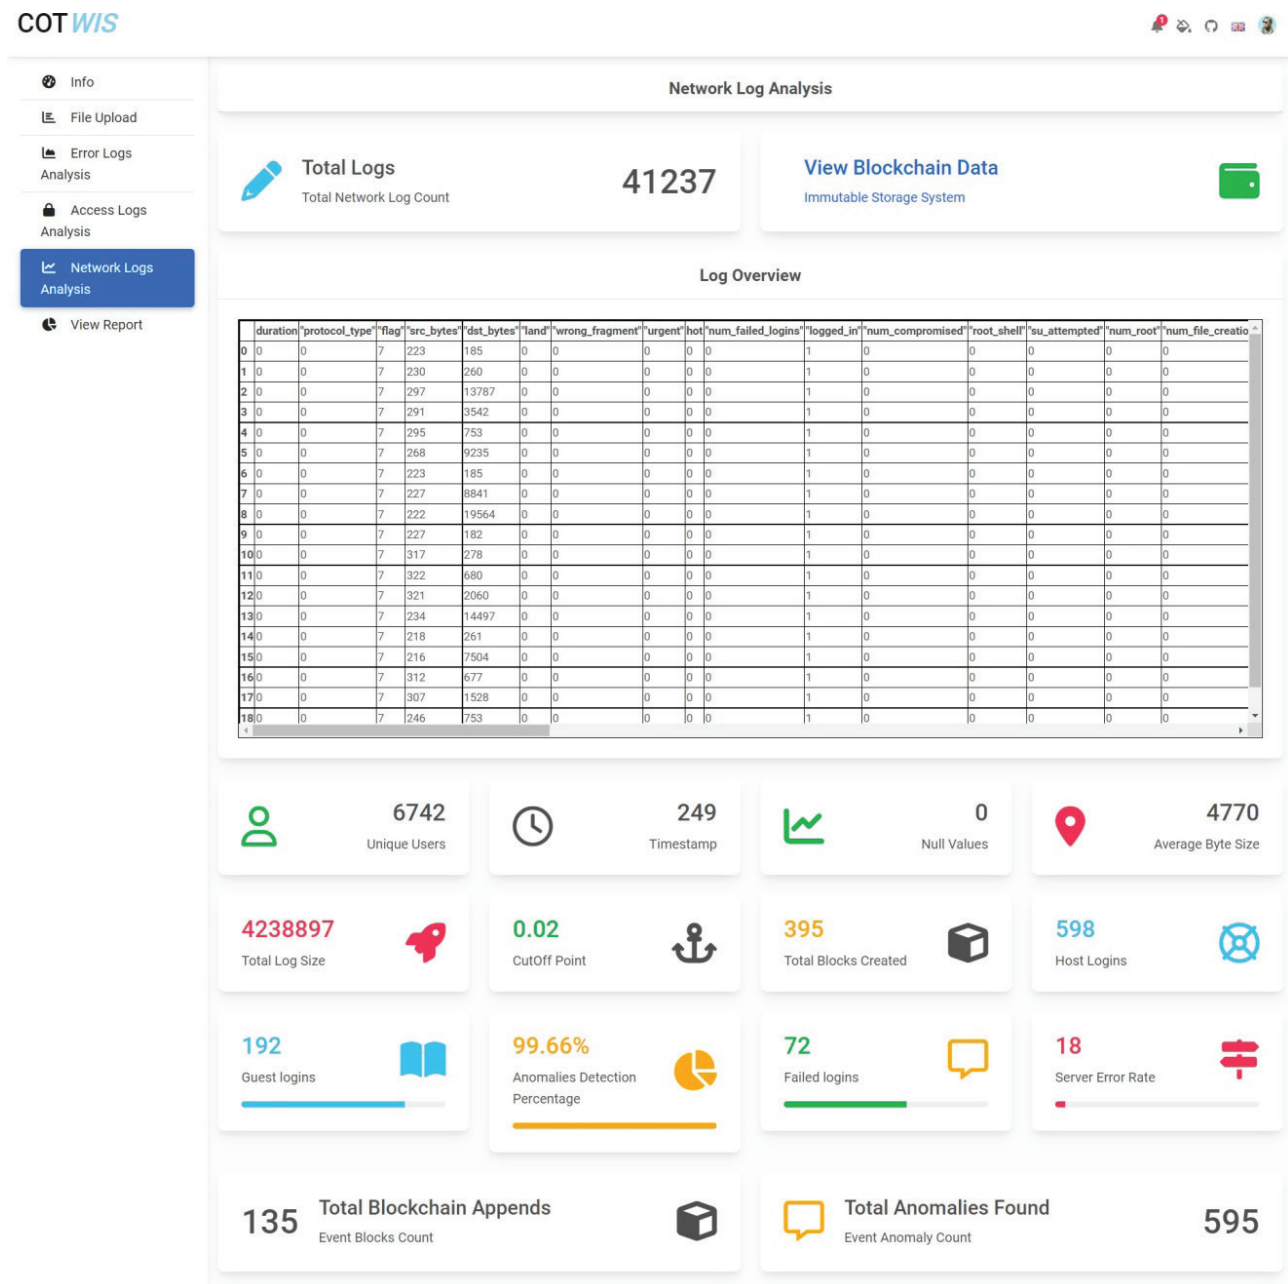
COT WIS

Info
File Upload
Error Logs Analysis
Access Logs Analysis
Network Logs Analysis
View Report

Network Log Analysis

Total Logs
Total Network Log Count
41237

View Blockchain Data
Immutable Storage System

Log Overview

| | duration | "protocol_type" | "flag" | "src_bytes" | "dst_bytes" | "land" | "wrong_fragment" | "urgent" | hot | "num_failed_logins" | "logged_in" | "num_compromised" | "root_shell" | "su_attempted" | "num_root" | "num_file_creatio |
|---|---|---|---|---|---|---|---|---|---|---|---|---|---|---|---|---|
| 0 | 0 | 0 | 7 | 223 | 185 | 0 | 0 | 0 | 0 | 0 | 1 | 0 | 0 | 0 | 0 | 0 |
| 1 | 0 | 0 | 7 | 230 | 260 | 0 | 0 | 0 | 0 | 0 | 1 | 0 | 0 | 0 | 0 | 0 |
| 2 | 0 | 0 | 7 | 297 | 13787 | 0 | 0 | 0 | 0 | 0 | 1 | 0 | 0 | 0 | 0 | 0 |
| 3 | 0 | 0 | 7 | 291 | 3542 | 0 | 0 | 0 | 0 | 0 | 1 | 0 | 0 | 0 | 0 | 0 |
| 4 | 0 | 0 | 7 | 295 | 753 | 0 | 0 | 0 | 0 | 0 | 1 | 0 | 0 | 0 | 0 | 0 |
| 5 | 0 | 0 | 7 | 268 | 9235 | 0 | 0 | 0 | 0 | 0 | 1 | 0 | 0 | 0 | 0 | 0 |
| 6 | 0 | 0 | 7 | 223 | 185 | 0 | 0 | 0 | 0 | 0 | 1 | 0 | 0 | 0 | 0 | 0 |
| 7 | 0 | 0 | 7 | 227 | 8841 | 0 | 0 | 0 | 0 | 0 | 1 | 0 | 0 | 0 | 0 | 0 |
| 8 | 0 | 0 | 7 | 222 | 19564 | 0 | 0 | 0 | 0 | 0 | 1 | 0 | 0 | 0 | 0 | 0 |
| 9 | 0 | 0 | 7 | 227 | 182 | 0 | 0 | 0 | 0 | 0 | 1 | 0 | 0 | 0 | 0 | 0 |
| 10 | 0 | 0 | 7 | 317 | 278 | 0 | 0 | 0 | 0 | 0 | 1 | 0 | 0 | 0 | 0 | 0 |
| 11 | 0 | 0 | 7 | 322 | 680 | 0 | 0 | 0 | 0 | 0 | 1 | 0 | 0 | 0 | 0 | 0 |
| 12 | 0 | 0 | 7 | 321 | 2060 | 0 | 0 | 0 | 0 | 0 | 1 | 0 | 0 | 0 | 0 | 0 |
| 13 | 0 | 0 | 7 | 234 | 14497 | 0 | 0 | 0 | 0 | 0 | 1 | 0 | 0 | 0 | 0 | 0 |
| 14 | 0 | 0 | 7 | 218 | 261 | 0 | 0 | 0 | 0 | 0 | 1 | 0 | 0 | 0 | 0 | 0 |
| 15 | 0 | 0 | 7 | 216 | 7504 | 0 | 0 | 0 | 0 | 0 | 1 | 0 | 0 | 0 | 0 | 0 |
| 16 | 0 | 0 | 7 | 312 | 677 | 0 | 0 | 0 | 0 | 0 | 1 | 0 | 0 | 0 | 0 | 0 |
| 17 | 0 | 0 | 7 | 307 | 1528 | 0 | 0 | 0 | 0 | 0 | 1 | 0 | 0 | 0 | 0 | 0 |
| 18 | 0 | 0 | 7 | 246 | 753 | 0 | 0 | 0 | 0 | 0 | 1 | 0 | 0 | 0 | 0 | 0 |

6742
Unique Users

249
Timestamp

0
Null Values

4770
Average Byte Size

4238897
Total Log Size

0.02
CutOff Point

395
Total Blocks Created

598
Host Logins

192
Guest logins

99.66%
Anomalies Detection Percentage

72
Failed logins

18
Server Error Rate

135
Total Blockchain Appends
Event Blocks Count

Total Anomalies Found
Event Anomaly Count
595